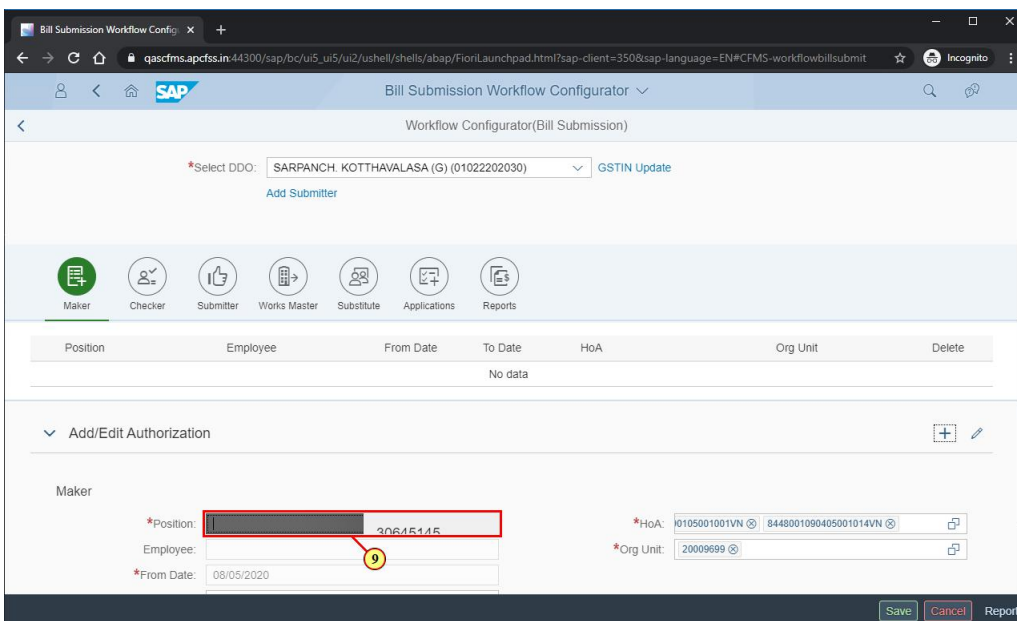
Bill Submission Workflow Config ×

+

qascfms.apcfss.in:44300/sap/bc/ui5_ui5/ui2/ushell/shells/abap/FioriLaunchpad.html?sap-client=350&sap-language=EN#CFMS-workflowbillsubmit

Incognito

SAP

Bill Submission Workflow Configurator

Workflow Configurator(Bill Submission)

*Select DDO: SARPANCH. KOTTHAVALASA (G) (01022202030)

GSTIN Update

Add Submitter

Maker

Checker

Submitter

Works Master

Substitute

Applications

Reports

| Position | Employee | From Date | To Date | HoA | Org Unit | Delete |
|---|---|---|---|---|---|---|
| | | | No data | | | |

Add/Edit Authorization

Maker

*Position: 30645145

9

Employee:

*From Date: 08/05/2020

*HoA: )0105001001VN ⊗ 8448001090405001014VN ⊗

*Org Unit: 20009699 ⊗

Save

Cancel

Report